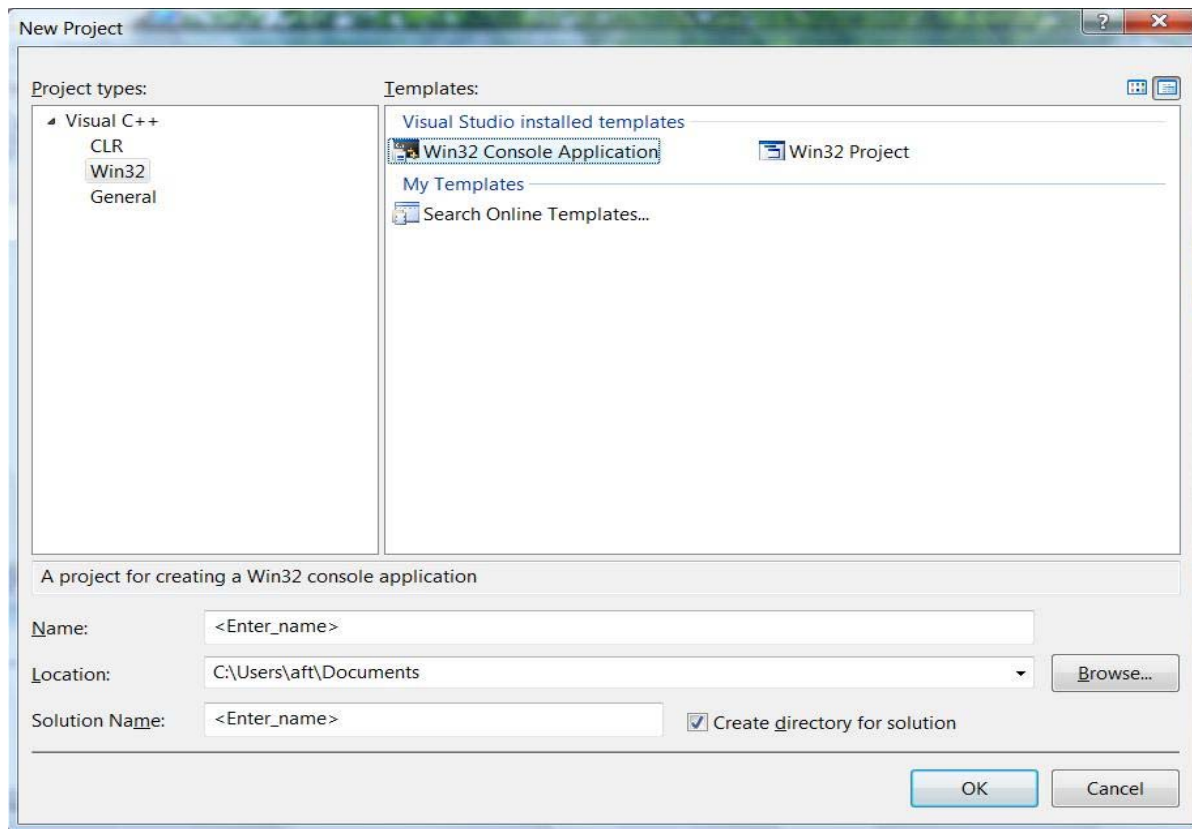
New Project

?
X

Project types:

Visual C++
CLR
Win32
General

Templates:

Visual Studio installed templates
Win32 Console Application
Win32 Project
My Templates
Search Online Templates...

A project for creating a Win32 console application

Name: <Enter_name>

Location: C:\Users\aft\Documents

Browse...

Solution Name: <Enter_name>

Create directory for solution

OK

Cancel